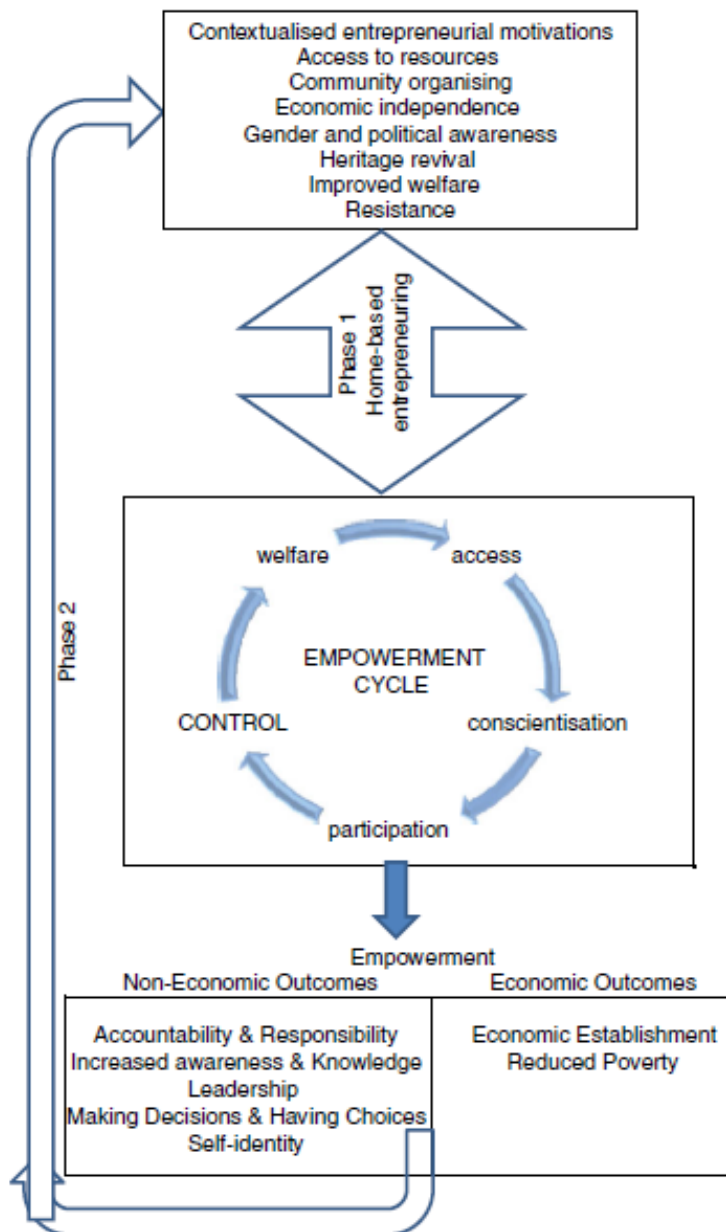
Contextualised entrepreneurial motivations
Access to resources
Community organising
Economic independence
Gender and political awareness
Heritage revival
Improved welfare
Resistance

Phase 1
Home-based entrepreneuring

Phase 2

welfare
access
EMPOWERMENT CYCLE
CONTROL
conscientisation
participation

Empowerment

| Non-Economic Outcomes | Economic Outcomes |
|---|---|
| Accountability & Responsibility<br>Increased awareness & Knowledge<br>Leadership<br>Making Decisions & Having Choices<br>Self-identity | Economic Establishment<br>Reduced Poverty |